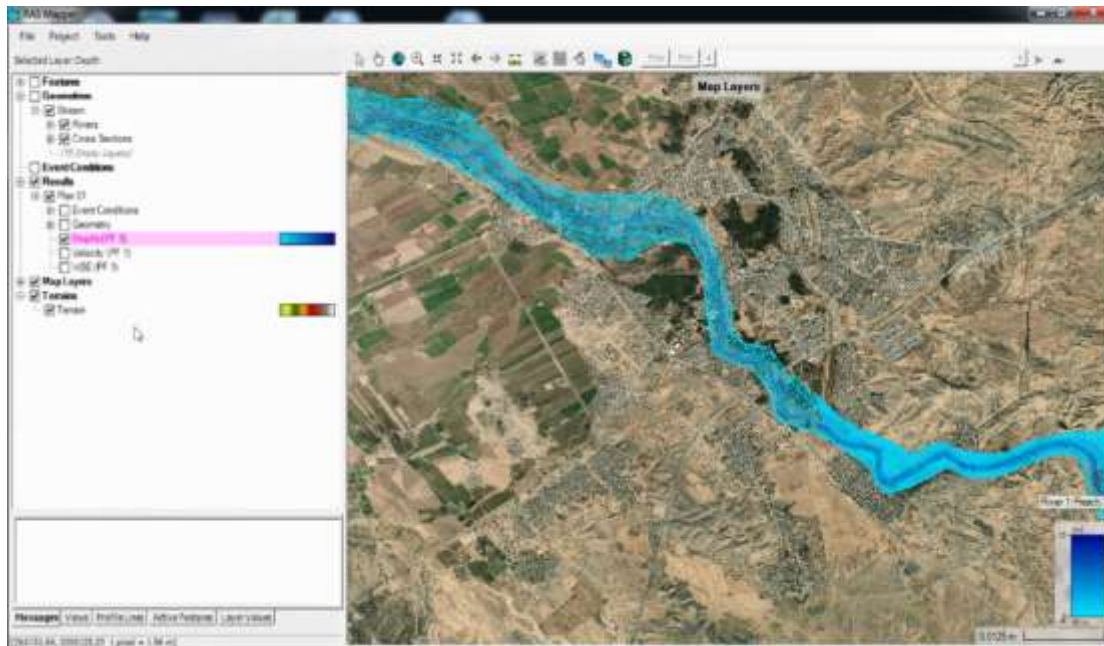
RAS Mapper

File Project Tools Help

Selected Layer: Depth

Features
Geometries
Steam
Rivers
Cross Sections
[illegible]
Event Conditions
Results
Plan 01
Event Conditions
Geometry
Depth (PF 1)
Velocity (PF 1)
WSE (PF 1)
Map Layers
Terrains
Terrain

Map Layers

Messages Values Profile Lines Active Features Layer Values

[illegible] Layer = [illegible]

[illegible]